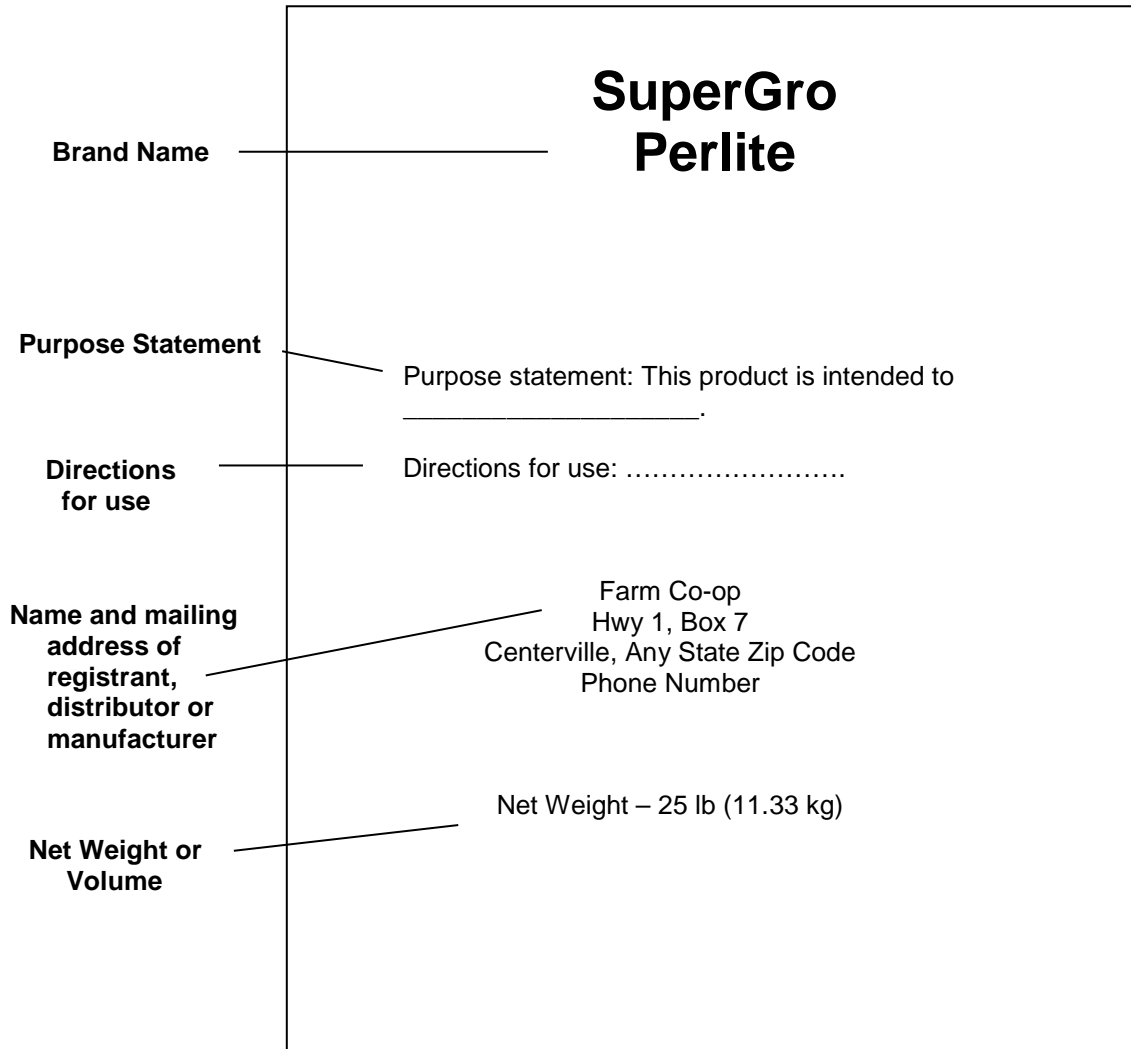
SuperGro
Perlite

Brand Name

Purpose Statement

Purpose statement: This product is intended to ____________________.

Directions for use

Directions for use: …………………….

Name and mailing address of registrant, distributor or manufacturer

Farm Co-op
Hwy 1, Box 7
Centerville, Any State Zip Code
Phone Number

Net Weight – 25 lb (11.33 kg)

Net Weight or Volume